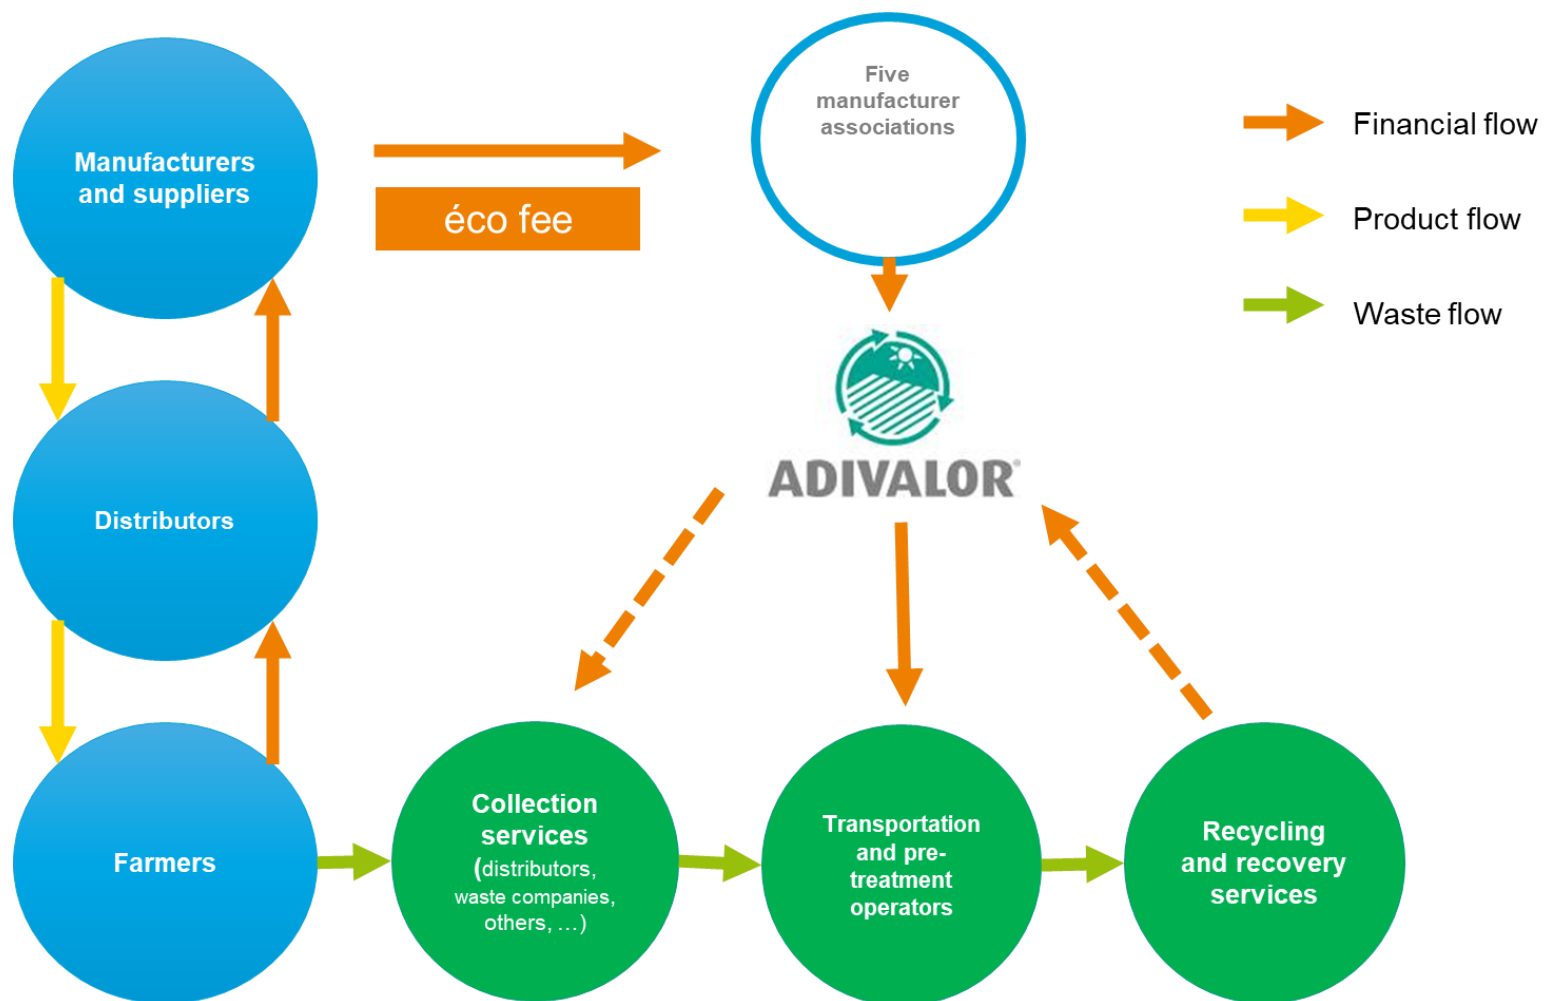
Manufacturers and suppliers

éco fee

Five manufacturer associations

Financial flow

Product flow

Waste flow

ADIVALOR®

Distributors

Farmers

Collection services (distributors, waste companies, others, …)

Transportation and pre-treatment operators

Recycling and recovery services